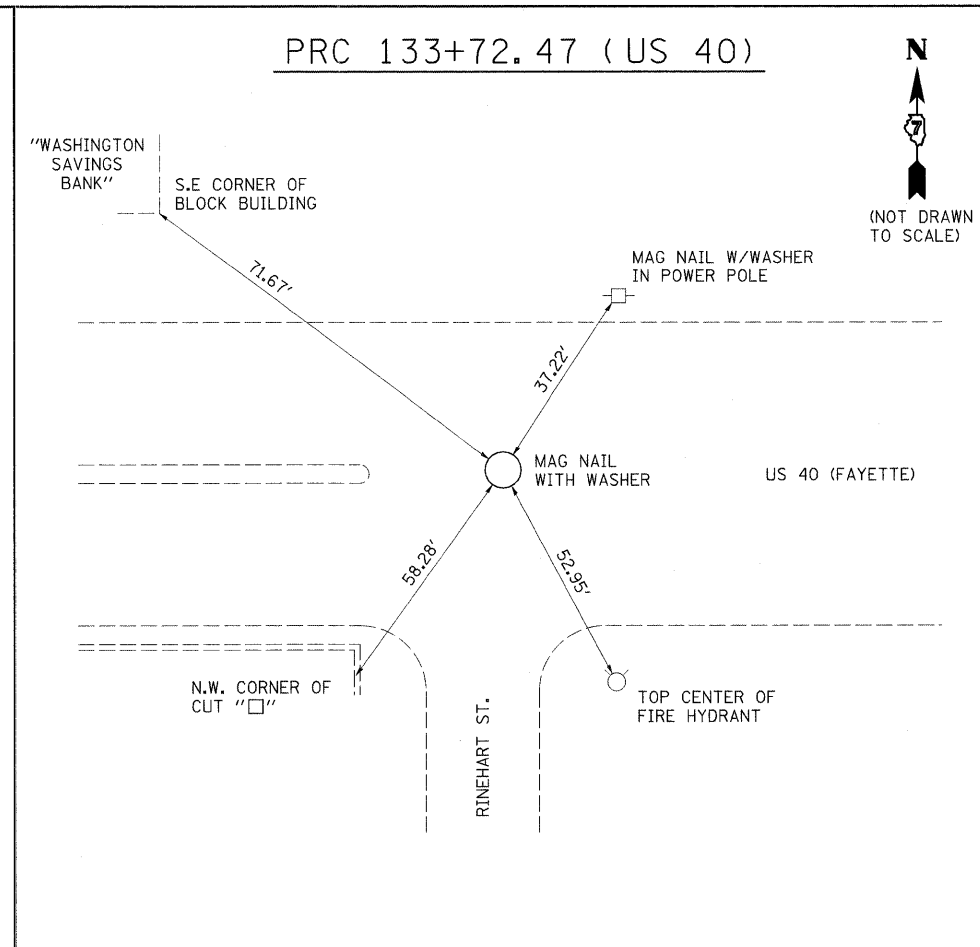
PRC 133+72.47 (US 40)

N

7

(NOT DRAWN TO SCALE)

"WASHINGTON SAVINGS BANK"

S.E CORNER OF BLOCK BUILDING

71.67'

MAG NAIL W/WASHER IN POWER POLE

37.22'

MAG NAIL WITH WASHER

US 40 (FAYETTE)

58.28'

52.95'

N.W. CORNER OF CUT "□"

RINEHART ST.

TOP CENTER OF FIRE HYDRANT